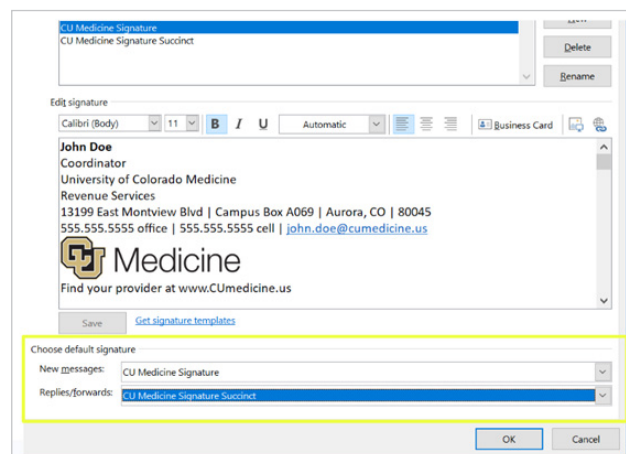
CU Medicine Signature
CU Medicine Signature Succinct

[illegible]
Delete
Rename

Edit signature

Calibri (Body) 11 B I U Automatic Business Card

John Doe
Coordinator
University of Colorado Medicine
Revenue Services
13199 East Montview Blvd | Campus Box A069 | Aurora, CO | 80045
555.555.5555 office | 555.555.5555 cell | john.doe@cumedicine.us

CU Medicine

Find your provider at www.CUmedicine.us

Save Get signature templates

Choose default signature
New messages: CU Medicine Signature
Replies/forwards: CU Medicine Signature Succinct

OK Cancel